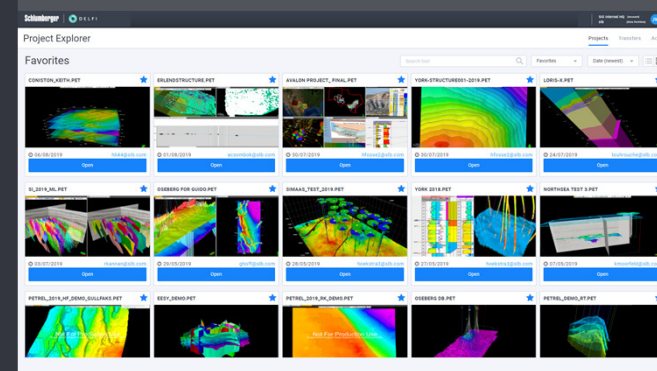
Schlumberger | DELFI

Project Explorer

Projects Transfers

Favorites

Search text

Favorites

Date (newest)

CONISTON_KEITH.PET
06/08/2019 hh44@slb.com
Open

ERLENDSTRUCTURE.PET
01/08/2019 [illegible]@slb.com
Open

AVALON PROJECT_FINAL.PET
20/07/2019 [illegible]@slb.com
Open

YORK-STRUCTURE001-2019.PET
30/07/2019 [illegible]@slb.com
Open

LORIS-X.PET
24/07/2019 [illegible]@slb.com
Open

SI_2019_ML.PET
03/07/2019 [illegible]@slb.com
Open

OSEBERG FOR GUIDO.PET
29/05/2019 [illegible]@slb.com
Open

SIMAAS_TEST_2019.PET
28/05/2019 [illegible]@slb.com
Open

YORK 2018.PET
27/05/2019 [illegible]@slb.com
Open

NORTHSEA TEST 3.PET
17/05/2019 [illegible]@slb.com
Open

PETREL_2019_HF_DEMO_GULLFAKS.PET
Not For Production Use

EESY_DEMO.PET

PETREL_2019_RK_DEMO.PET
Not For Production Use

OSEBERG DB.PET

PETREL_2018_DEMO_ST.PET